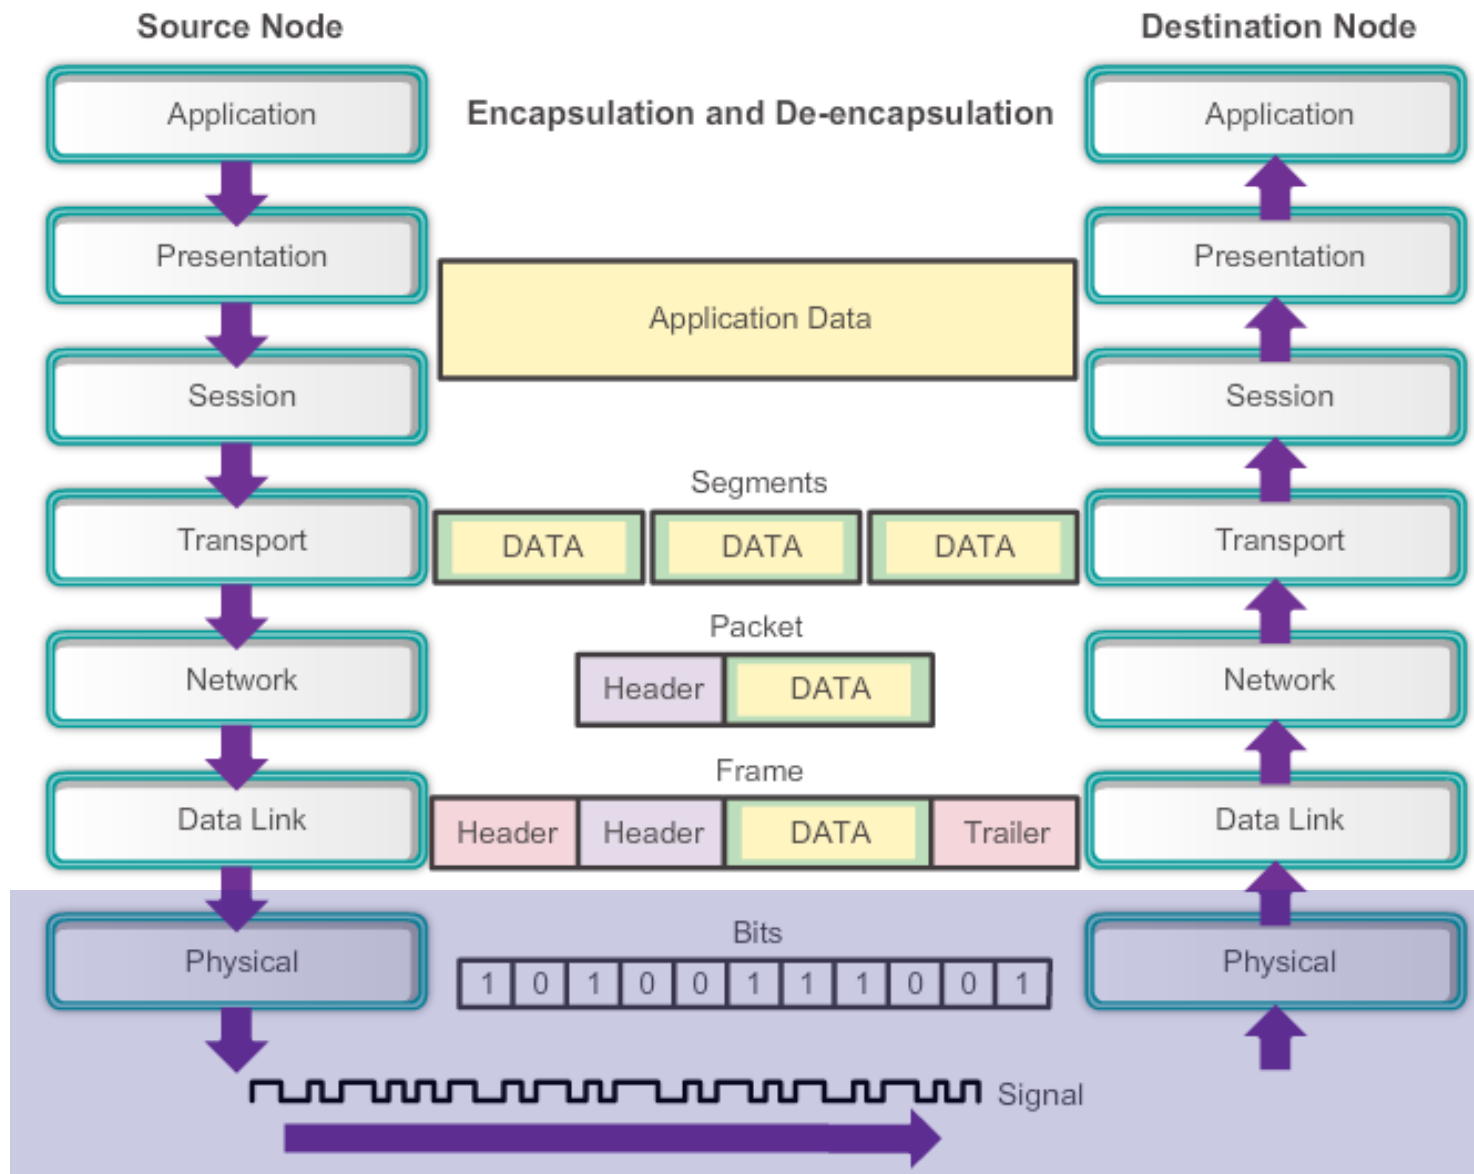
Source Node

Destination Node

Encapsulation and De-encapsulation

Application

Presentation

Session

Transport

Network

Data Link

Physical

Application

Presentation

Session

Transport

Network

Data Link

Physical

Application Data

Segments

| DATA | DATA | DATA |
|---|---|---|

Packet

| Header | DATA |
|---|---|

Frame

| Header | Header | DATA | Trailer |
|---|---|---|---|

Bits

| 1 | 0 | 1 | 0 | 0 | 1 | 1 | 1 | 0 | 0 | 1 |
|---|---|---|---|---|---|---|---|---|---|---|

Signal